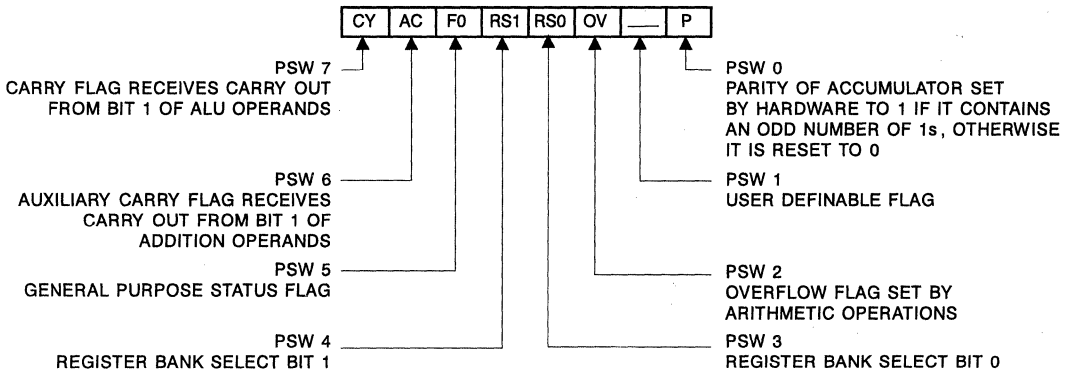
| CY | AC | F0 | RS1 | RS0 | OV | __ | P |
|---|---|---|---|---|---|---|---|

PSW 7
CARRY FLAG RECEIVES CARRY OUT FROM BIT 1 OF ALU OPERANDS

PSW 6
AUXILIARY CARRY FLAG RECEIVES CARRY OUT FROM BIT 1 OF ADDITION OPERANDS

PSW 5
GENERAL PURPOSE STATUS FLAG

PSW 4
REGISTER BANK SELECT BIT 1

PSW 0
PARITY OF ACCUMULATOR SET BY HARDWARE TO 1 IF IT CONTAINS AN ODD NUMBER OF 1s, OTHERWISE IT IS RESET TO 0

PSW 1
USER DEFINABLE FLAG

PSW 2
OVERFLOW FLAG SET BY ARITHMETIC OPERATIONS

PSW 3
REGISTER BANK SELECT BIT 0